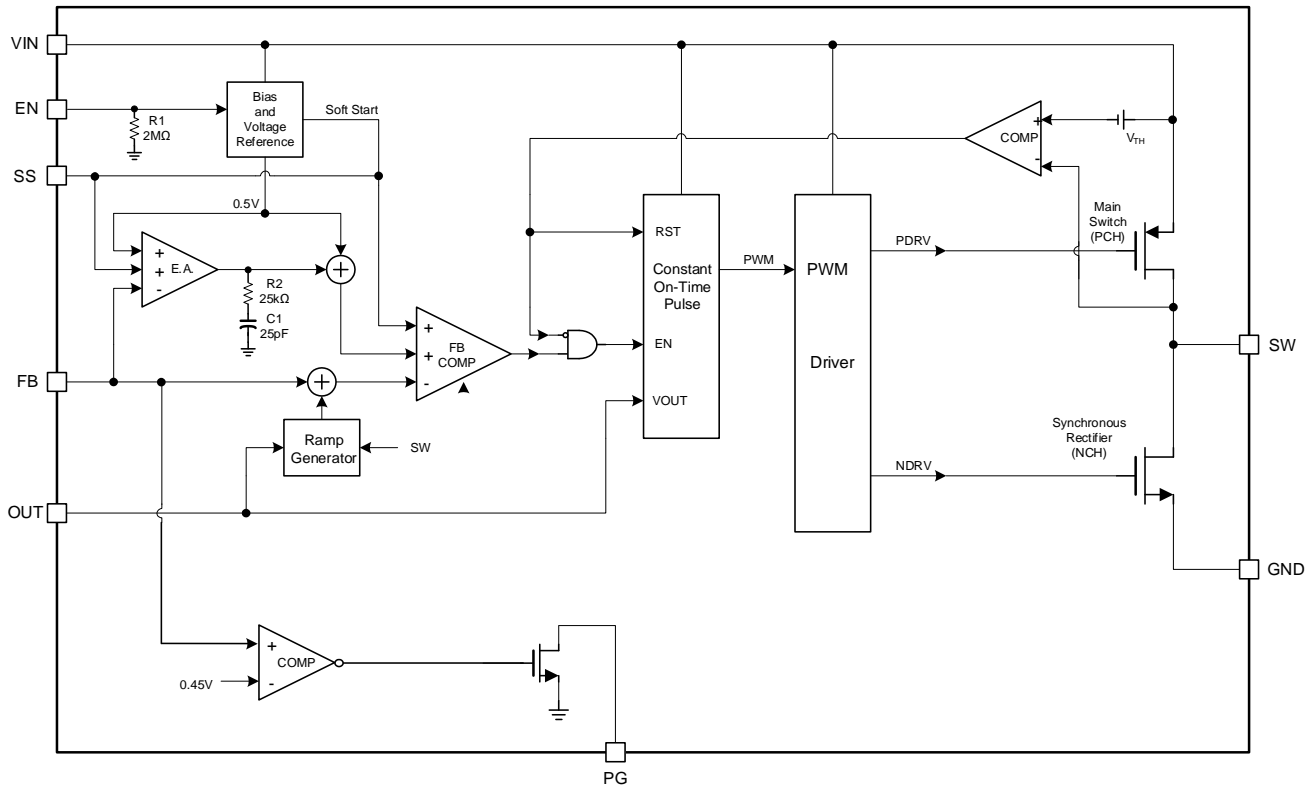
VIN
EN
SS
FB
OUT
R1
2MΩ
Bias and Voltage Reference
Soft Start
0.5V
+
+
-
E.A.
R2
25kΩ
C1
25pF
+
+
-
FB COMP
Ramp Generator
SW
RST
Constant On-Time Pulse
EN
VOUT
PWM
PWM
Driver
COMP
+
-
$V_{TH}$
Main Switch (PCH)
PDRV
SW
Synchronous Rectifier (NCH)
NDRV
GND
+
-
COMP
0.45V
PG